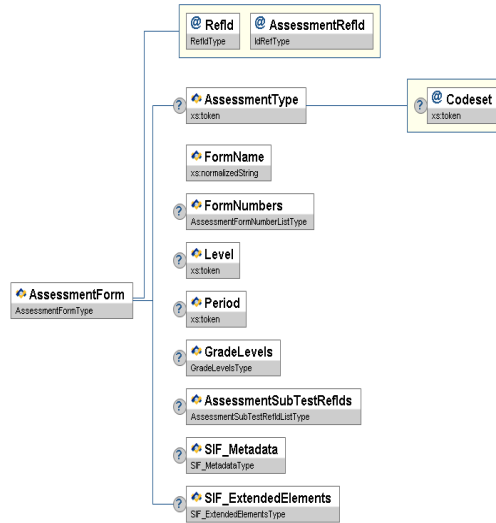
@ RefId
RefIdType

@ AssessmentRefId
IdRefType

? AssessmentType
xs:token

? @ Codeset
xs:token

FormName
xs:normalizedString

? FormNumbers
AssessmentFormNumberListType

AssessmentForm
AssessmentFormType

? Level
xs:token

? Period
xs:token

? GradeLevels
GradeLevelsType

? AssessmentSubTestRefIds
AssessmentSubTestRefIdListType

? SIF_Metadata
SIF_MetadataType

? SIF_ExtendedElements
SIF_ExtendedElementsType